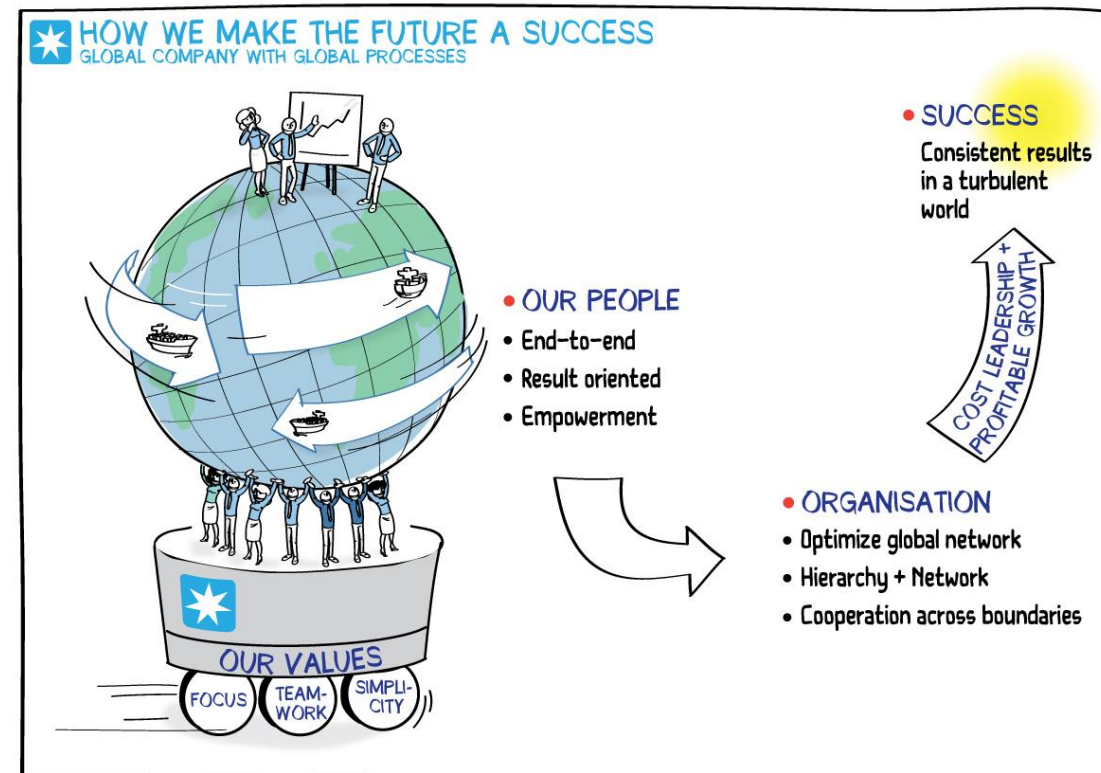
HOW WE MAKE THE FUTURE A SUCCESS
GLOBAL COMPANY WITH GLOBAL PROCESSES

• SUCCESS
Consistent results in a turbulent world

COST LEADERSHIP + PROFITABLE GROWTH

• OUR PEOPLE
• End-to-end
• Result oriented
• Empowerment

• ORGANISATION
• Optimize global network
• Hierarchy + Network
• Cooperation across boundaries

OUR VALUES
FOCUS
TEAMWORK
SIMPLICITY